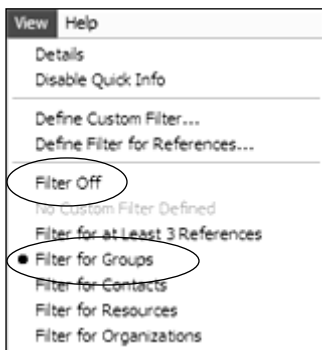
View Help

Details
Disable Quick Info

Define Custom Filter...
Define Filter for References...

Filter Off
No Custom Filter Defined
Filter for at Least 3 References
Filter for Groups
Filter for Contacts
Filter for Resources
Filter for Organizations